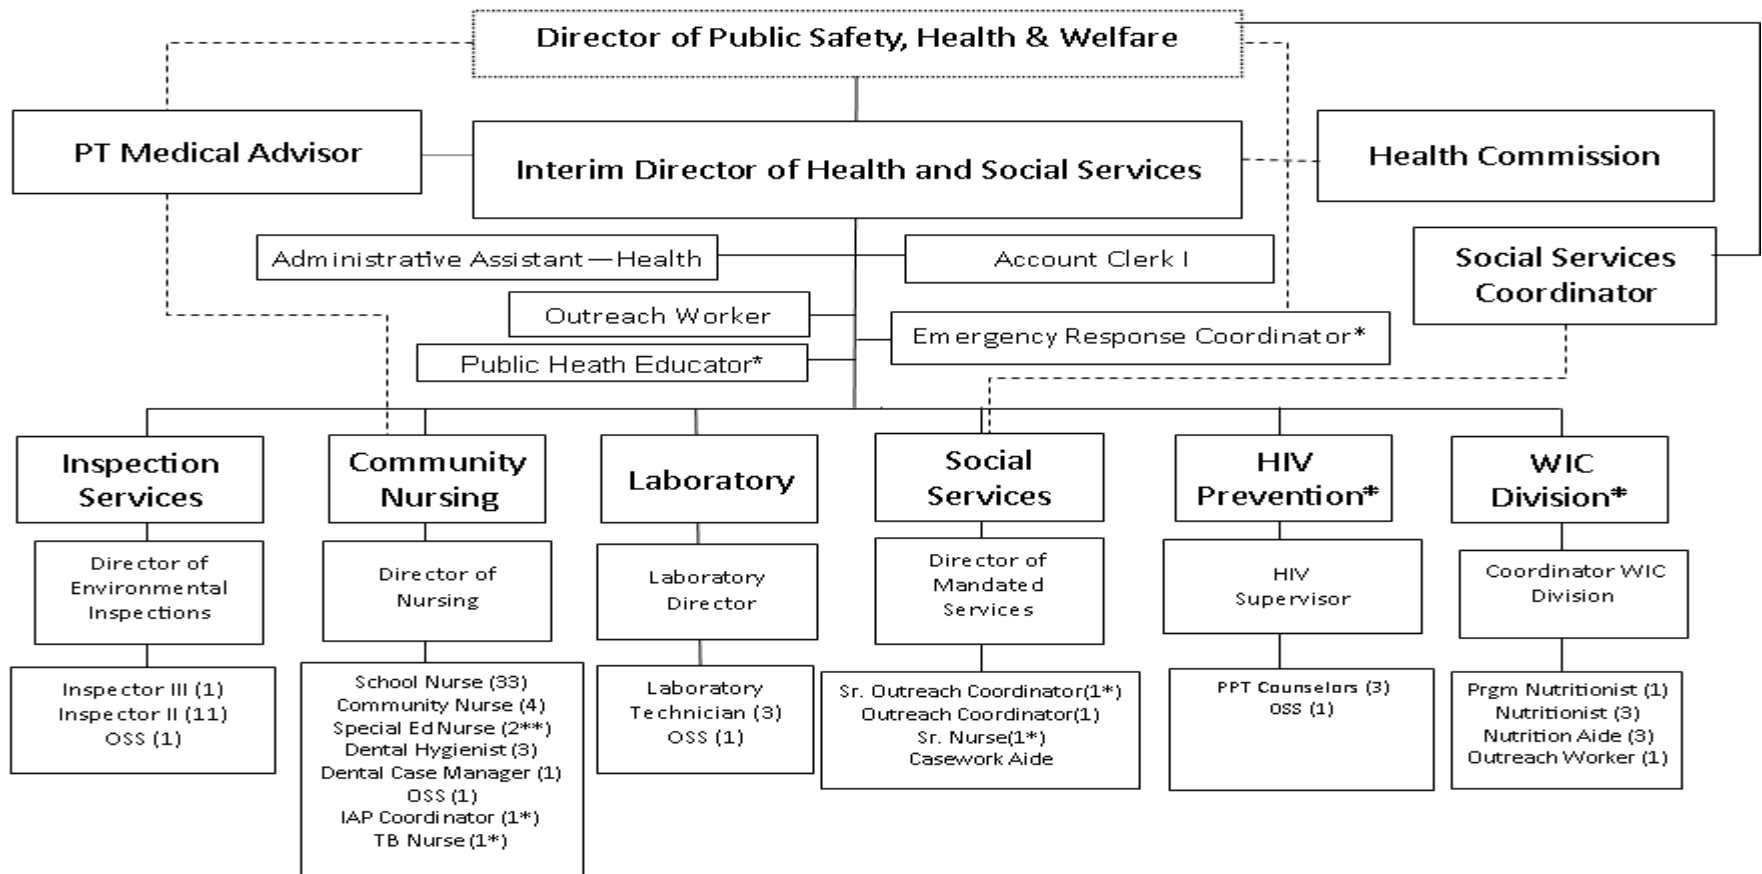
Director of Public Safety, Health & Welfare

PT Medical Advisor

Interim Director of Health and Social Services

Health Commission

Administrative Assistant — Health

Account Clerk I

Social Services Coordinator

Outreach Worker

Emergency Response Coordinator*

Public Heath Educator*

Inspection Services

Director of Environmental Inspections

Inspector III (1)
Inspector II (11)
OSS (1)

Community Nursing

Director of Nursing

School Nurse (33)
Community Nurse (4)
Special Ed Nurse (2**)
Dental Hygienist (3)
Dental Case Manager (1)
OSS (1)
IAP Coordinator (1*)
TB Nurse (1*)

Laboratory

Laboratory Director

Laboratory Technician (3)
OSS (1)

Social Services

Director of Mandated Services

Sr. Outreach Coordinator(1*)
Outreach Coordinator(1)
Sr. Nurse(1*)
Casework Aide

HIV Prevention*

HIV Supervisor

PPT Counselors (3)
OSS (1)

WIC Division*

Coordinator WIC Division

Prgm Nutritionist (1)
Nutritionist (3)
Nutrition Aide (3)
Outreach Worker (1)